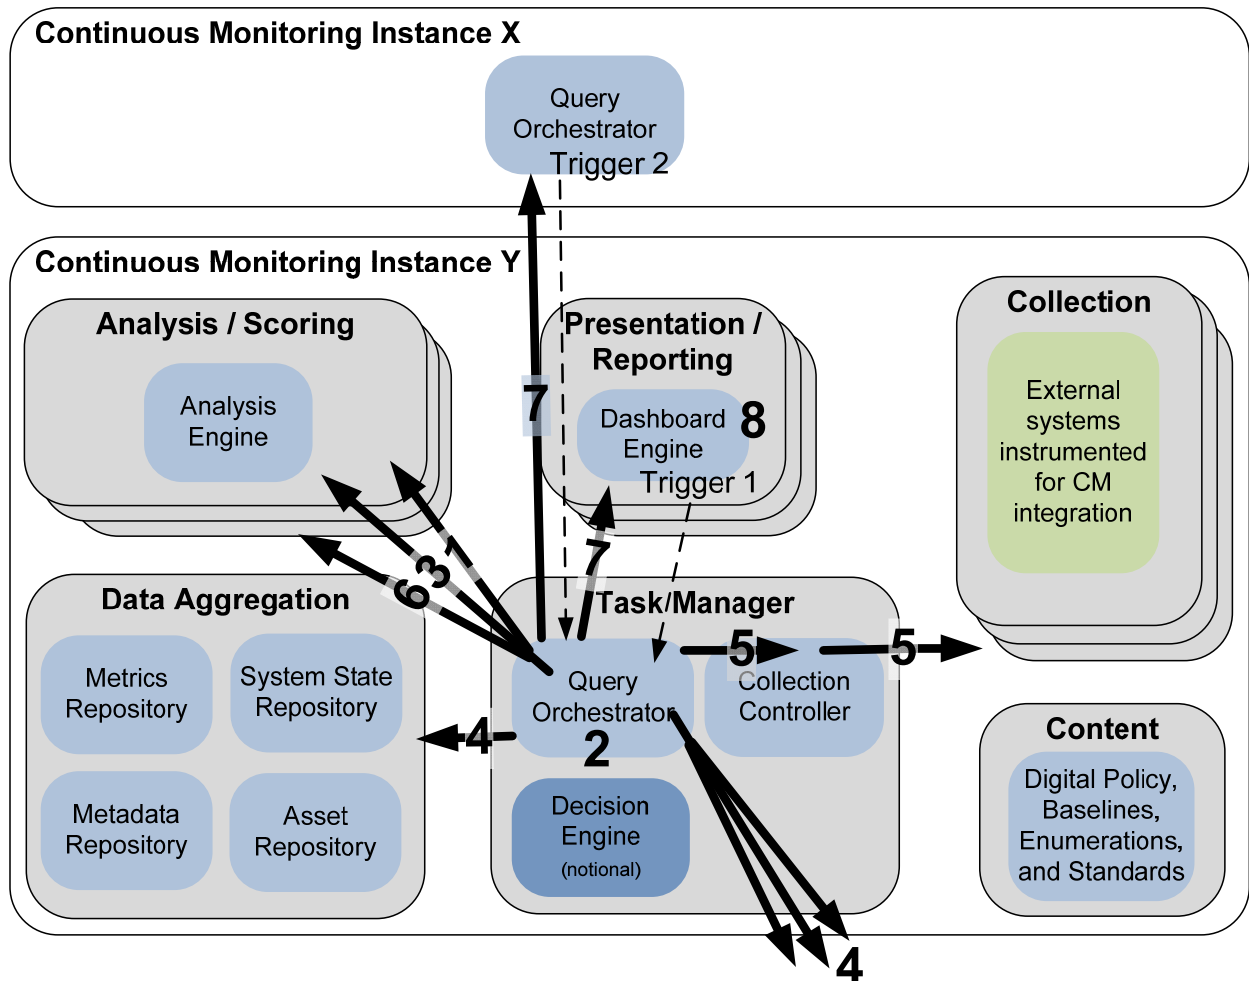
Continuous Monitoring Instance X

Query Orchestrator

Trigger 2

Continuous Monitoring Instance Y

Analysis / Scoring

Analysis Engine

Presentation / Reporting

Dashboard Engine

8

Trigger 1

7

7

Collection

External systems instrumented for CM integration

6

3

1

Data Aggregation

Metrics Repository

System State Repository

Metadata Repository

Asset Repository

4

Task Manager

Query Orchestrator

2

5

Collection Controller

5

Decision Engine (notional)

Content

Digital Policy, Baselines, Enumerations, and Standards

4